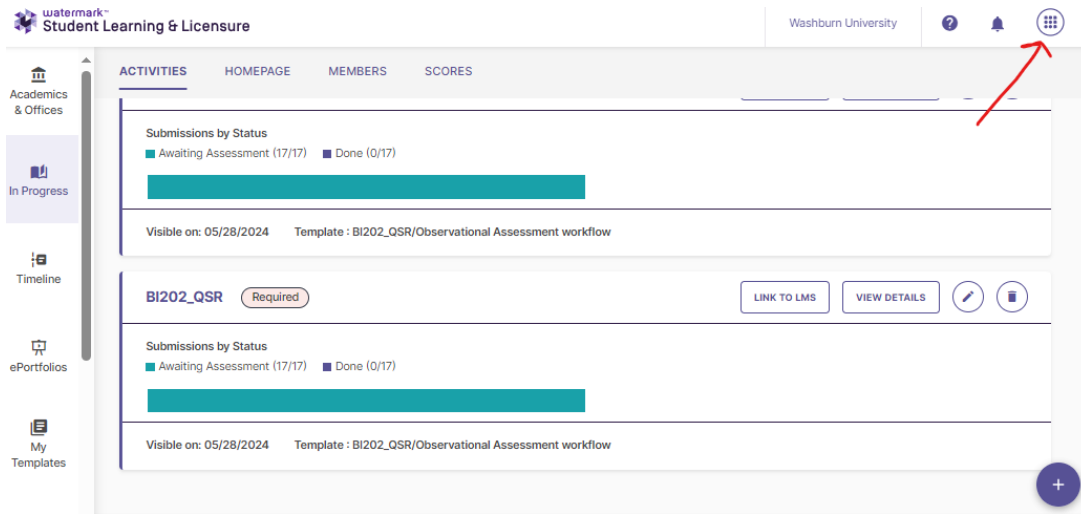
watermark™
Student Learning & Licensure

Washburn University

Academics & Offices

In Progress

Timeline

ePortfolios

My Templates

ACTIVITIES HOMEPAGE MEMBERS SCORES

Submissions by Status
Awaiting Assessment (17/17) Done (0/17)

Visible on: 05/28/2024 Template : BI202_QSR/Observational Assessment workflow

BI202_QSR Required

LINK TO LMS VIEW DETAILS

Submissions by Status
Awaiting Assessment (17/17) Done (0/17)

Visible on: 05/28/2024 Template : BI202_QSR/Observational Assessment workflow

+